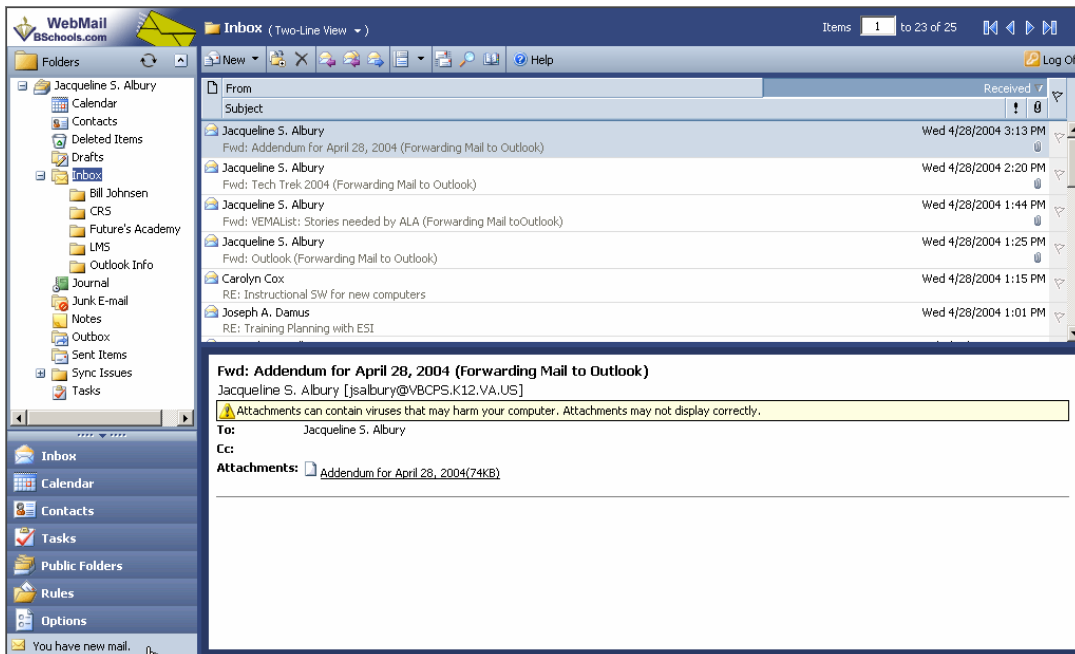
WebMail
BSchools.com

Inbox (Two-Line View)

Items 1 to 23 of 25

Folders

New
Help
Log Of

Jacqueline S. Albury
Calendar
Contacts
Deleted Items
Drafts
Inbox
Bill Johnsen
CRS
Future's Academy
LMS
Outlook Info
Journal
Junk E-mail
Notes
Outbox
Sent Items
Sync Issues
Tasks

From
Received
Subject
!

Jacqueline S. Albury
Fwd: Addendum for April 28, 2004 (Forwarding Mail to Outlook)
Wed 4/28/2004 3:13 PM

Jacqueline S. Albury
Fwd: Tech Trek 2004 (Forwarding Mail to Outlook)
Wed 4/28/2004 2:20 PM

Jacqueline S. Albury
Fwd: VEMAList: Stories needed by ALA (Forwarding Mail toOutlook)
Wed 4/28/2004 1:44 PM

Jacqueline S. Albury
Fwd: Outlook (Forwarding Mail to Outlook)
Wed 4/28/2004 1:25 PM

Carolyn Cox
RE: Instructional SW for new computers
Wed 4/28/2004 1:15 PM

Joseph A. Damus
RE: Training Planning with ESI
Wed 4/28/2004 1:01 PM

Fwd: Addendum for April 28, 2004 (Forwarding Mail to Outlook)
Jacqueline S. Albury [jsalbury@VBCPS.K12.VA.US]
Attachments can contain viruses that may harm your computer. Attachments may not display correctly.
To: Jacqueline S. Albury
Cc:
Attachments: Addendum for April 28, 2004(74KB)

Inbox
Calendar
Contacts
Tasks
Public Folders
Rules
Options
You have new mail.